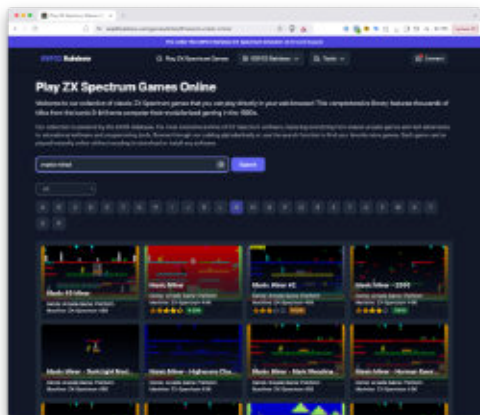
Play ZX Spectrum Games Online

Welcome to our collection of classic ZX Spectrum games that you can play directly in your web browser! This comprehensive library features thousands of titles from the iconic 8-bit home computer that revolutionised gaming in the 1980s.

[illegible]

manic miner

Search

Manic Miner

Manic Miner

Manic Miner 2

Manic Miner - 2015

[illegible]

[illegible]

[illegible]

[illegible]